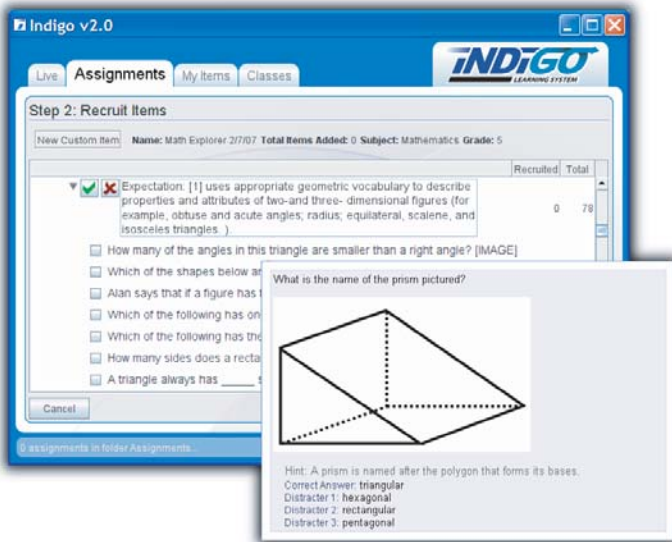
Indigo v2.0

Live | Assignments | My Items | Classes

INDIGO LEARNING SYSTEM

Step 2: Recruit Items

New Custom Item **Name:** Math Explorer 2/7/07 **Total Items Added:** 0 **Subject:** Mathematics **Grade:** 5

| | Recruited | Total |
|---|---|---|
| Expectation: [1] uses appropriate geometric vocabulary to describe properties and attributes of two-and three- dimensional figures (for example, obtuse and acute angles; radius; equilateral, scalene, and isosceles triangles. ). | 0 | 78 |

How many of the angles in this triangle are smaller than a right angle? [IMAGE]

Which of the shapes below a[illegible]

Alan says that if a figure has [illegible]

Which of the following has on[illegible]

Which of the following has the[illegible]

How many sides does a recta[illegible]

A triangle always has _____ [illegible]

Cancel

0 assignments in folder Assignments...

What is the name of the prism pictured?

Hint: A prism is named after the polygon that forms its bases.
Correct Answer: triangular
Distracter 1: hexagonal
Distracter 2: rectangular
Distracter 3: pentagonal